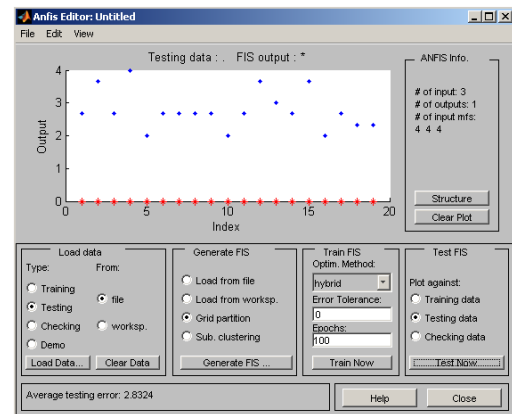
Anfis Editor: Untitled

File Edit View

Testing data : . FIS output : *

4
3
2
1
0
0 5 10 15 20

Output

Index

ANFIS Info.

# of input: 3
# of outputs: 1
# of input mfs:
4 4 4

Structure

Clear Plot

Load data
Type:
Training
Testing
Checking
Demo
From:
file
worksp.
Load Data...
Clear Data

Generate FIS
Load from file
Load from worksp.
Grid partition
Sub. clustering
Generate FIS ...

Train FIS
Optim. Method:
hybrid
Error Tolerance:
0
Epochs:
100
Train Now

Test FIS
Plot against:
Training data
Testing data
Checking data
Test Now

Average testing error: 2.8324

Help

Close